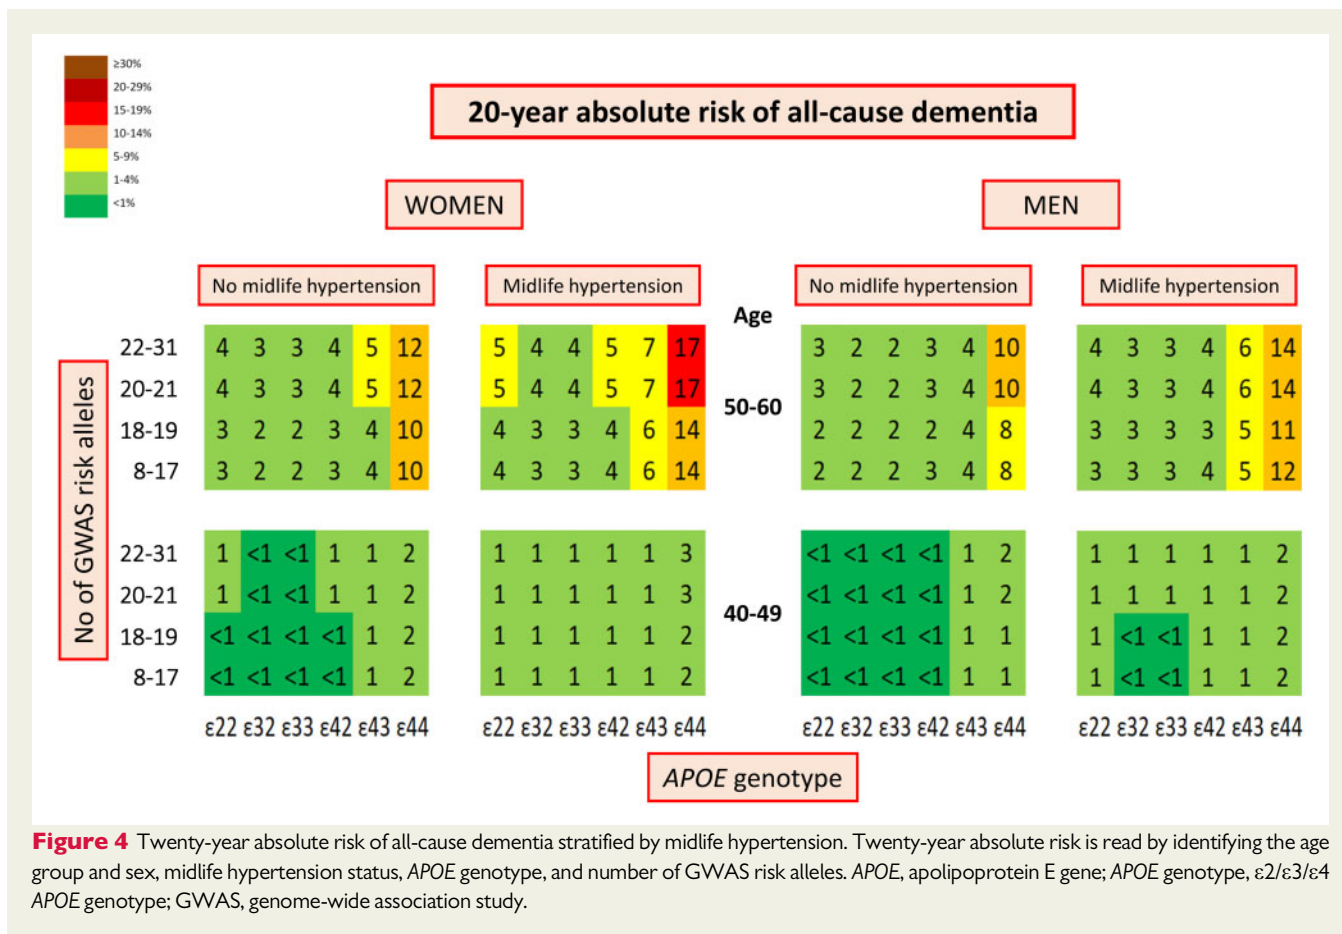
≥30%
20-29%
15-19%
10-14%
5-9%
1-4%
<1%

20-year absolute risk of all-cause dementia

WOMEN

MEN

No of GWAS risk alleles

Age

No midlife hypertension

| | | | | | | |
|---|---|---|---|---|---|---|
| 22-31 | 4 | 3 | 3 | 4 | 5 | 12 |
| 20-21 | 4 | 3 | 3 | 4 | 5 | 12 |
| 18-19 | 3 | 2 | 2 | 3 | 4 | 10 |
| 8-17 | 3 | 2 | 2 | 3 | 4 | 10 |
| 22-31 | 1 | <1 | <1 | 1 | 1 | 2 |
| 20-21 | 1 | <1 | <1 | 1 | 1 | 2 |
| 18-19 | <1 | <1 | <1 | <1 | 1 | 2 |
| 8-17 | <1 | <1 | <1 | <1 | 1 | 2 |
| | ε22 | ε32 | ε33 | ε42 | ε43 | ε44 |

Midlife hypertension

| | | | | | |
|---|---|---|---|---|---|
| 5 | 4 | 4 | 5 | 7 | 17 |
| 5 | 4 | 4 | 5 | 7 | 17 |
| 4 | 3 | 3 | 4 | 6 | 14 |
| 4 | 3 | 3 | 4 | 6 | 14 |
| 1 | 1 | 1 | 1 | 1 | 3 |
| 1 | 1 | 1 | 1 | 1 | 3 |
| 1 | 1 | 1 | 1 | 1 | 2 |
| 1 | 1 | 1 | 1 | 1 | 2 |
| ε22 | ε32 | ε33 | ε42 | ε43 | ε44 |

50-60

40-49

No midlife hypertension

| | | | | | |
|---|---|---|---|---|---|
| 3 | 2 | 2 | 3 | 4 | 10 |
| 3 | 2 | 2 | 3 | 4 | 10 |
| 2 | 2 | 2 | 2 | 4 | 8 |
| 2 | 2 | 2 | 3 | 4 | 8 |
| <1 | <1 | <1 | <1 | 1 | 2 |
| <1 | <1 | <1 | <1 | 1 | 2 |
| <1 | <1 | <1 | <1 | 1 | 1 |
| <1 | <1 | <1 | <1 | 1 | 1 |
| ε22 | ε32 | ε33 | ε42 | ε43 | ε44 |

Midlife hypertension

| | | | | | |
|---|---|---|---|---|---|
| 4 | 3 | 3 | 4 | 6 | 14 |
| 4 | 3 | 3 | 4 | 6 | 14 |
| 3 | 3 | 3 | 3 | 5 | 11 |
| 3 | 3 | 3 | 4 | 5 | 12 |
| 1 | 1 | 1 | 1 | 1 | 2 |
| 1 | 1 | 1 | 1 | 1 | 2 |
| 1 | <1 | <1 | 1 | 1 | 2 |
| 1 | <1 | <1 | 1 | 1 | 2 |
| ε22 | ε32 | ε33 | ε42 | ε43 | ε44 |

APOE genotype

Figure 4 Twenty-year absolute risk of all-cause dementia stratified by midlife hypertension. Twenty-year absolute risk is read by identifying the age group and sex, midlife hypertension status, APOE genotype, and number of GWAS risk alleles. APOE, apolipoprotein E gene; APOE genotype, ε2/ε3/ε4 APOE genotype; GWAS, genome-wide association study.